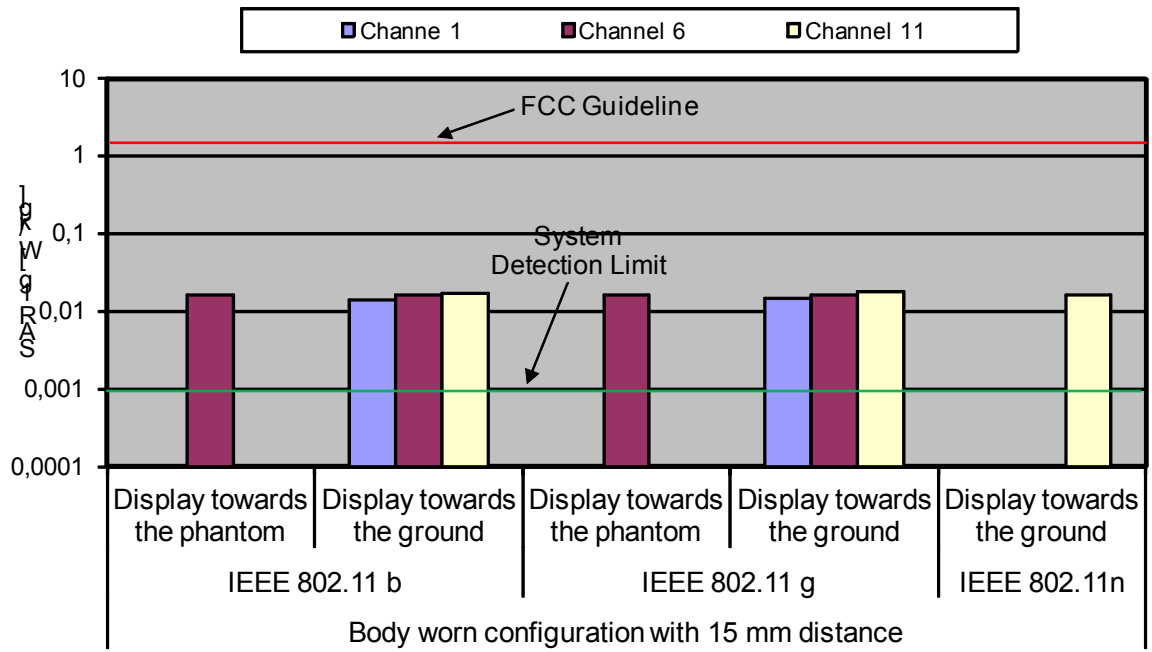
Channe 1 Channel 6 Channel 11

10
1
0,1
0,01
0,001
0,0001

FCC Guideline

System Detection Limit

SAR [W/kg]

Display towards the phantom | Display towards the ground | Display towards the phantom | Display towards the ground | Display towards the ground

IEEE 802.11 b | IEEE 802.11 g | IEEE 802.11n

Body worn configuration with 15 mm distance